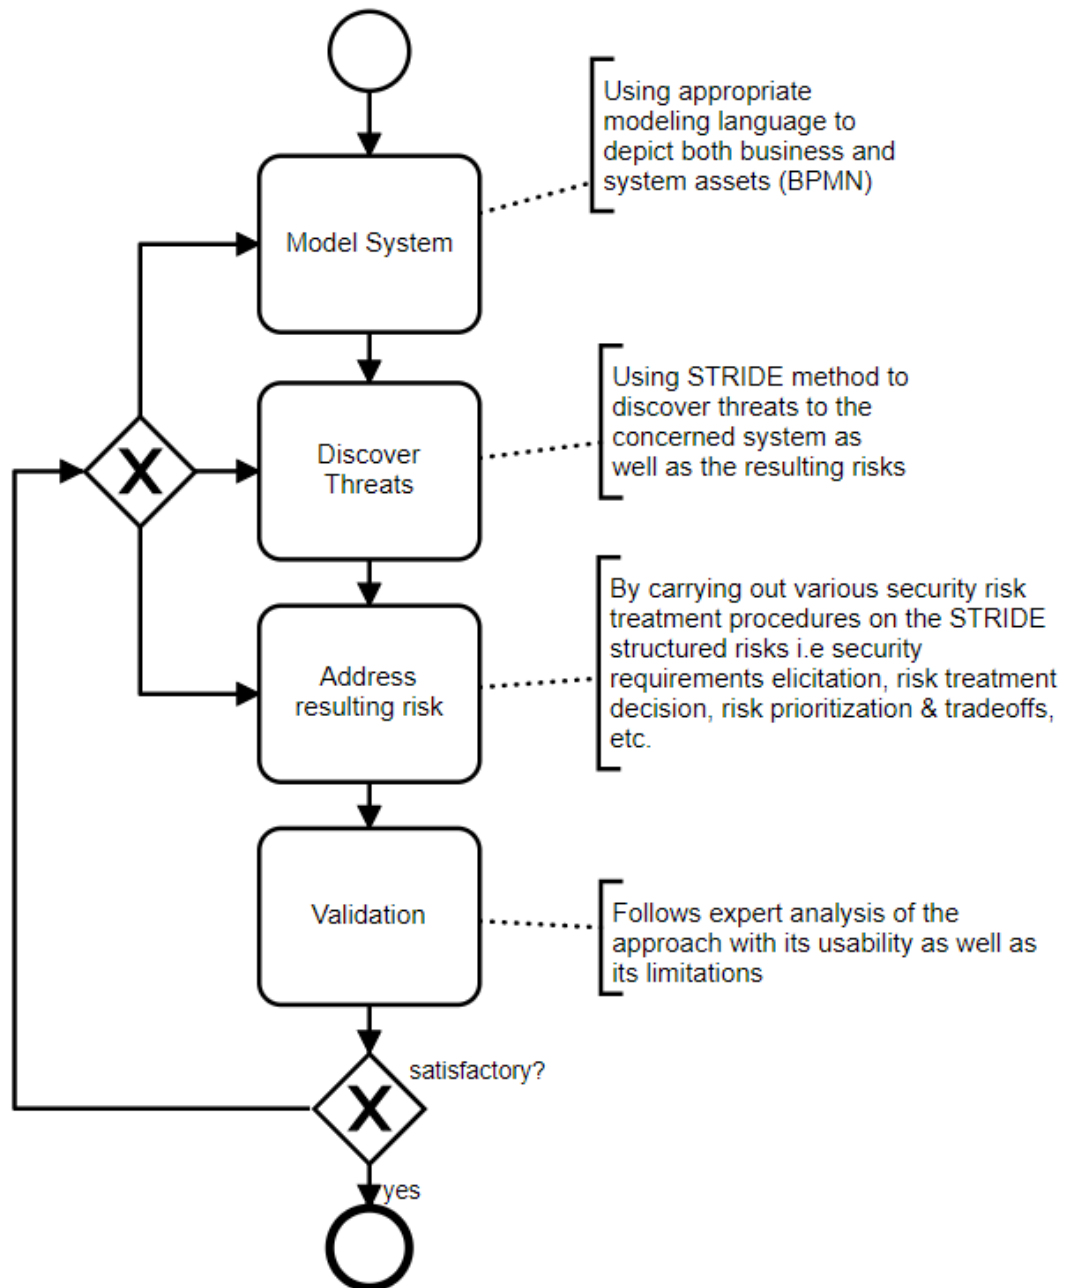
Model System

Using appropriate modeling language to depict both business and system assets (BPMN)

X

Discover Threats

Using STRIDE method to discover threats to the concerned system as well as the resulting risks

Address resulting risk

By carrying out various security risk treatment procedures on the STRIDE structured risks i.e security requirements elicitation, risk treatment decision, risk prioritization & tradeoffs, etc.

Validation

Follows expert analysis of the approach with its usability as well as its limitations

X

satisfactory?

yes